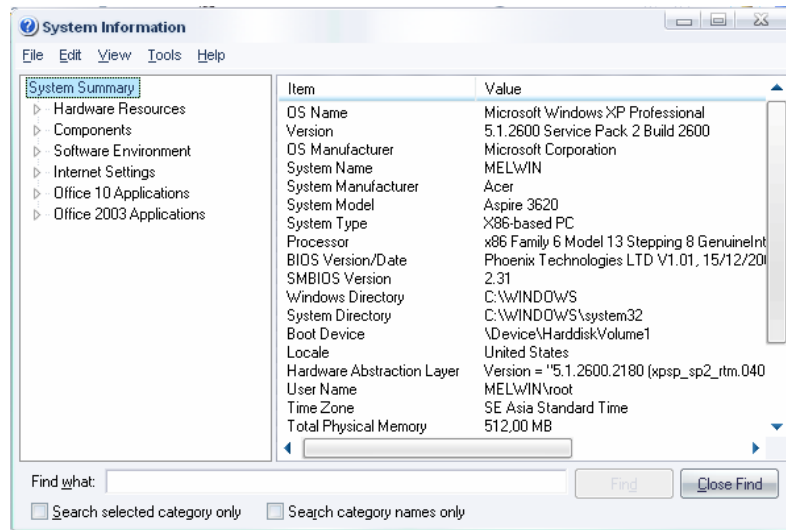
System Information

File Edit View Tools Help

System Summary
Hardware Resources
Components
Software Environment
Internet Settings
Office 10 Applications
Office 2003 Applications

| Item | Value |
|---|---|
| OS Name | Microsoft Windows XP Professional |
| Version | 5.1.2600 Service Pack 2 Build 2600 |
| OS Manufacturer | Microsoft Corporation |
| System Name | MELWIN |
| System Manufacturer | Acer |
| System Model | Aspire 3620 |
| System Type | X86-based PC |
| Processor | x86 Family 6 Model 13 Stepping 8 GenuineInt |
| BIOS Version/Date | Phoenix Technologies LTD V1.01, 15/12/20 |
| SMBIOS Version | 2.31 |
| Windows Directory | C:\WINDOWS |
| System Directory | C:\WINDOWS\system32 |
| Boot Device | \Device\HarddiskVolume1 |
| Locale | United States |
| Hardware Abstraction Layer | Version = "5.1.2600.2180 (xpsp_sp2_rtm.040 |
| User Name | MELWIN\root |
| Time Zone | SE Asia Standard Time |
| Total Physical Memory | 512,00 MB |

Find what:
Find
Close Find
Search selected category only
Search category names only